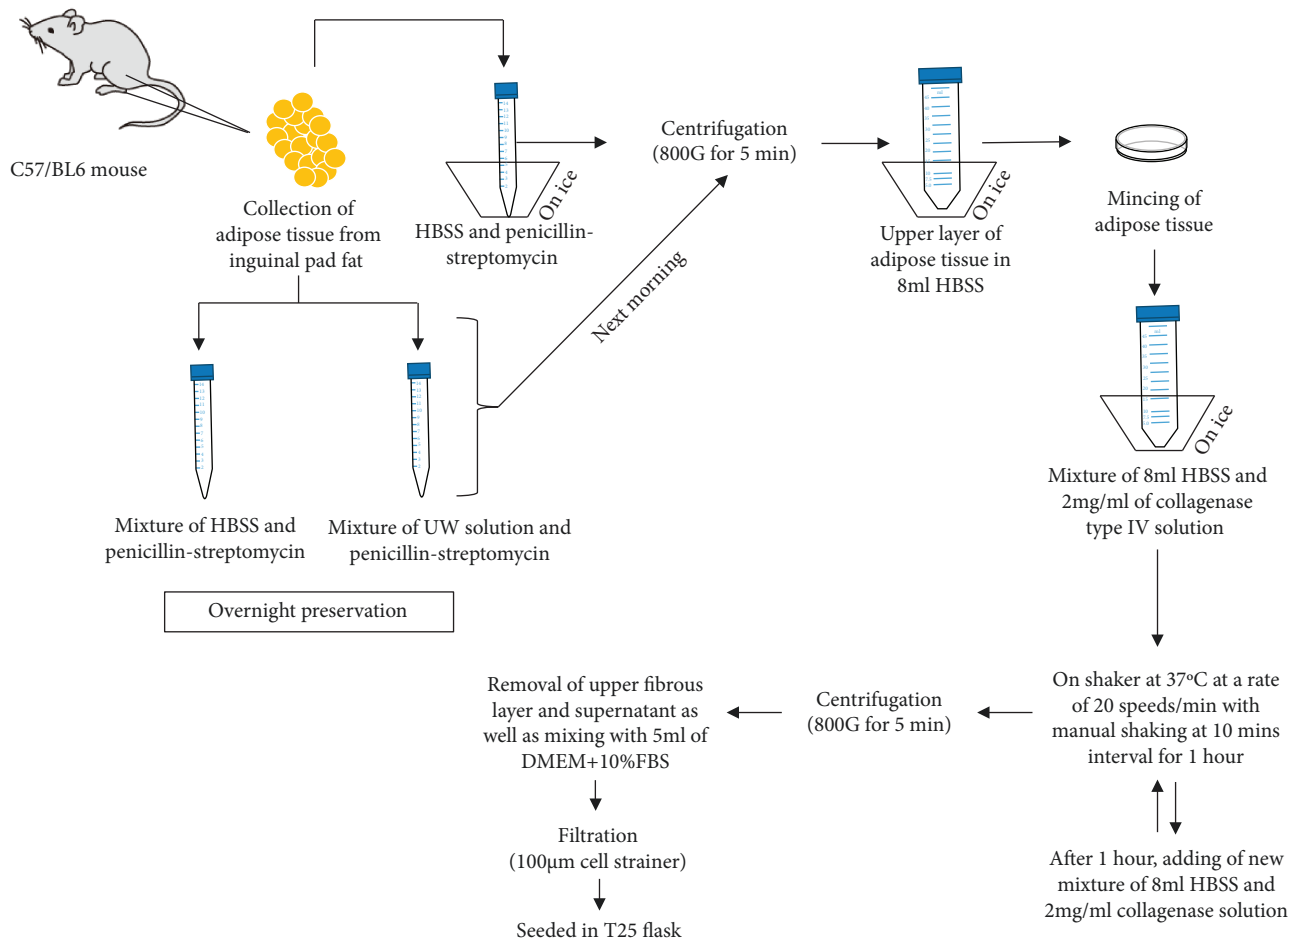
C57/BL6 mouse

Collection of adipose tissue from inguinal pad fat

On ice

HBSS and penicillin-streptomycin

Centrifugation (800G for 5 min)

On ice

Upper layer of adipose tissue in 8ml HBSS

Mincing of adipose tissue

Next morning

On ice

Mixture of 8ml HBSS and 2mg/ml of collagenase type IV solution

Mixture of HBSS and penicillin-streptomycin

Mixture of UW solution and penicillin-streptomycin

Overnight preservation

On shaker at 37°C at a rate of 20 speeds/min with manual shaking at 10 mins interval for 1 hour

Centrifugation (800G for 5 min)

Removal of upper fibrous layer and supernatant as well as mixing with 5ml of DMEM+10%FBS

Filtration (100μm cell strainer)

Seeded in T25 flask

After 1 hour, adding of new mixture of 8ml HBSS and 2mg/ml collagenase solution